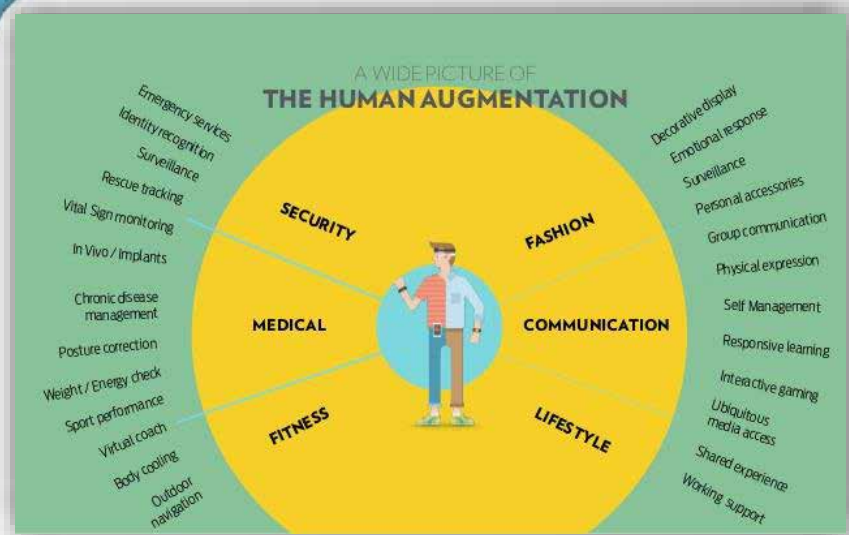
A WIDE PICTURE OF
THE HUMAN AUGMENTATION

Emergency services
Identity recognition
Surveillance
Rescue tracking
Vital Sign monitoring
In Vivo / Implants
Chronic disease management
Posture correction
Weight / Energy check
Sport performance
Virtual coach
Body cooling
Outdoor navigation

SECURITY
MEDICAL
FITNESS
FASHION
COMMUNICATION
LIFESTYLE

Decorative display
Emotional response
Surveillance
Personal accessories
Group communication
Physical expression
Self Management
Responsive learning
Interactive gaming
Ubiquitous media access
Shared experience
Working support